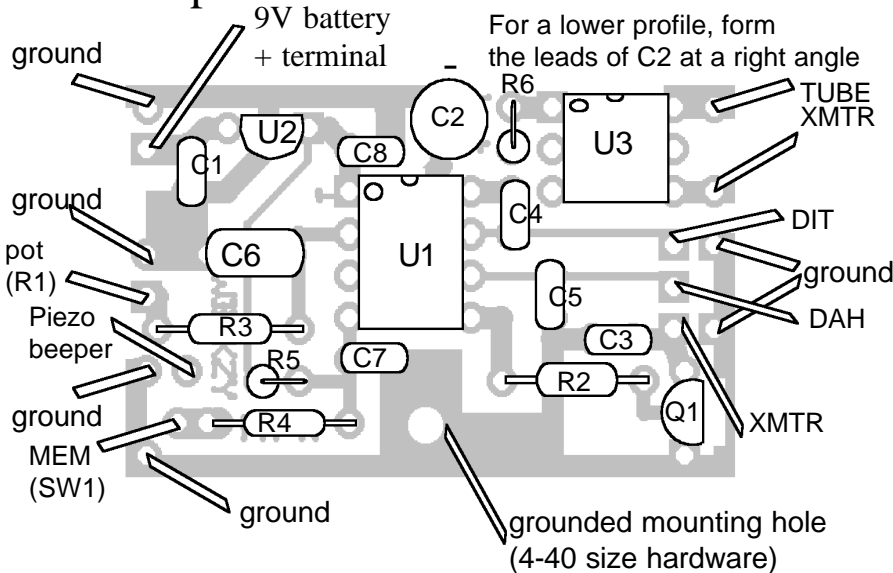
9V battery
+ terminal

For a lower profile, form the leads of C2 at a right angle

ground

-

R6

TUBE
XMTR

C2

U2

U3

C1

C8

ground

C4

DIT

pot
(R1)

C6

U1

ground

C5

Piezo
beeper

R3

DAH

C3

R5

C7

R2

ground

Q1

R4

XMTR

MEM
(SW1)

ground

grounded mounting hole
(4-40 size hardware)